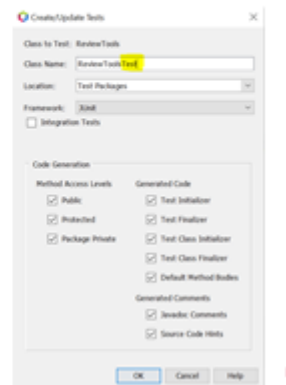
Create/Update Tests

Class to Test: ReviewTools

Class Name: ReviewToolsTest

Location: Test Packages

Framework: JUnit

Integration Tests

Code Generation

Method Access Levels

Public

Protected

Package Private

Generated Code

Test Initializer

Test Finalizer

Test Class Initializer

Test Class Finalizer

Default Method Bodies

Generated Comments

Javadoc Comments

Source Code Hints

OK Cancel Help